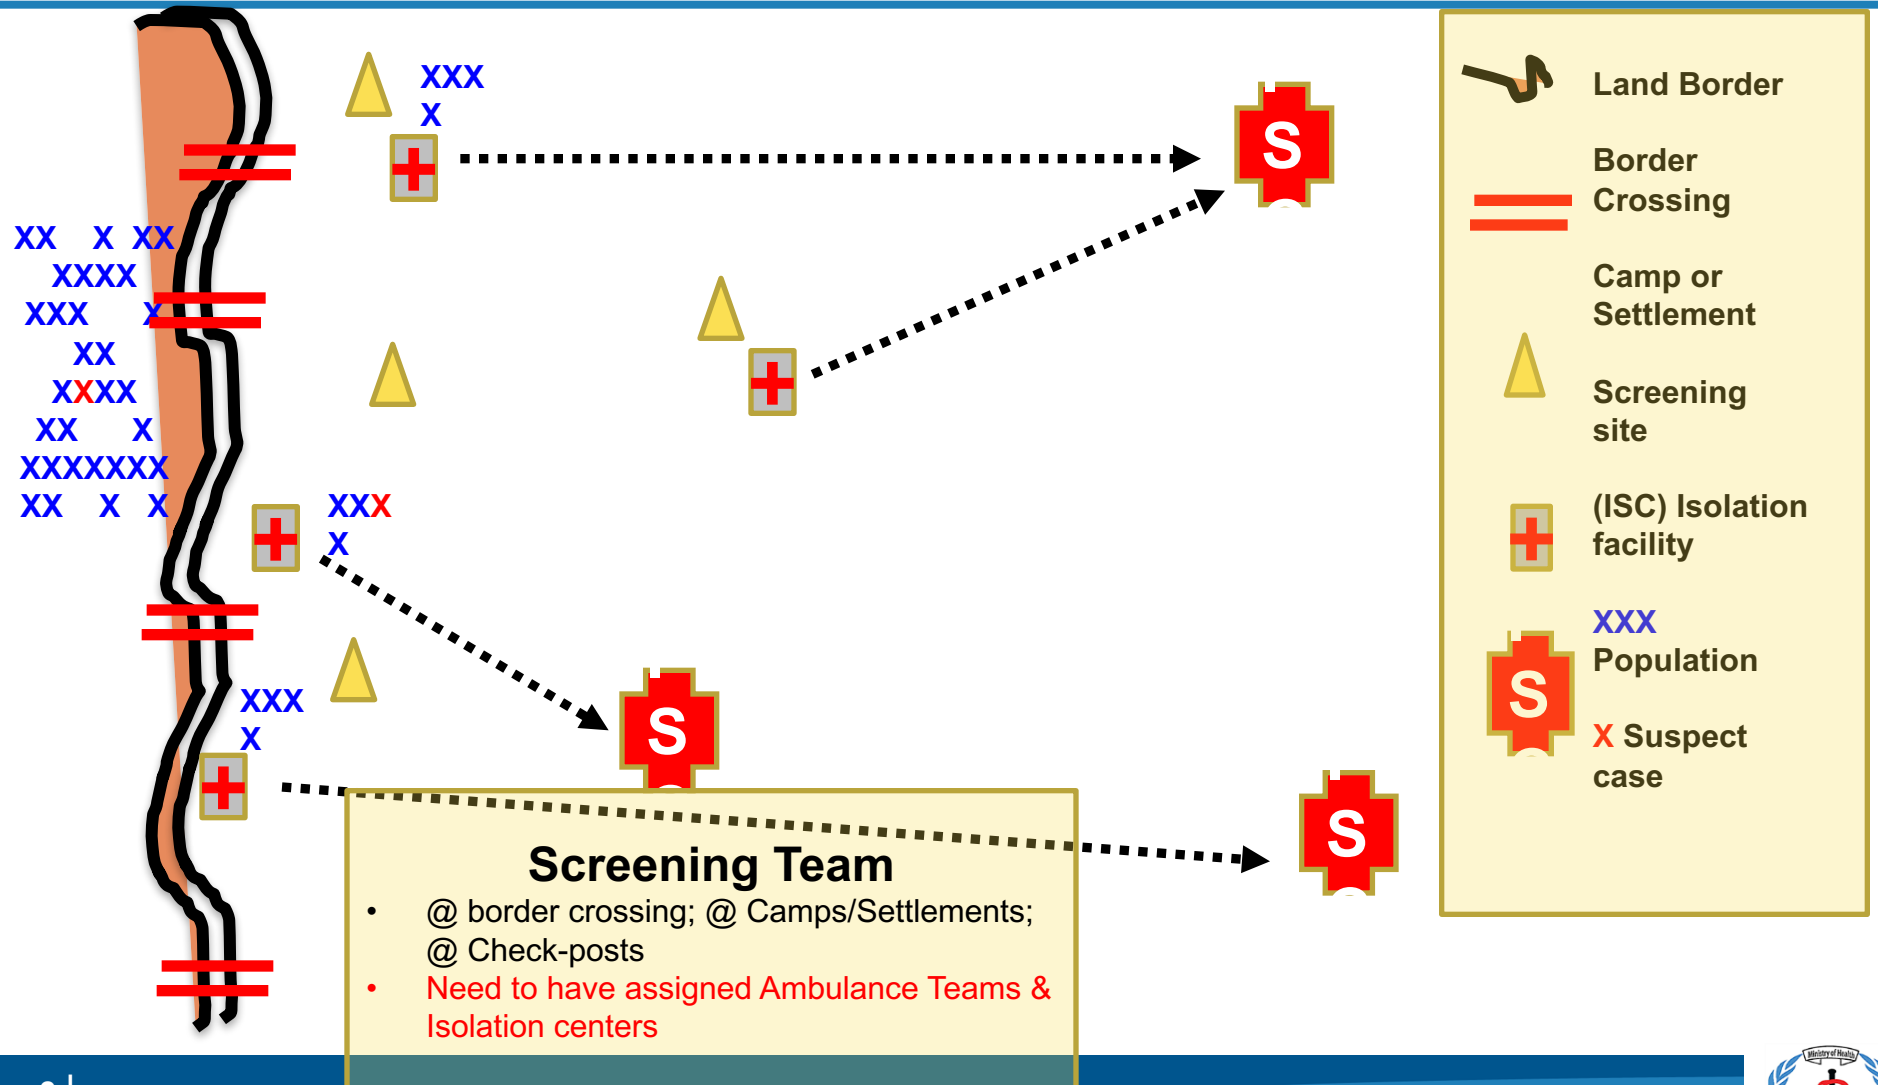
XXX
X

S

XX X XX
XXXX
XXX X
XX
XXXX
XX X
XXXXXXX
XX X X

S

XXX
X

S

XXX
X

S

Land Border

Border Crossing

Camp or Settlement

Screening site

(ISC) Isolation facility

XXX Population

X Suspect case

Screening Team

• @ border crossing; @ Camps/Settlements; @ Check-posts
• Need to have assigned Ambulance Teams & Isolation centers